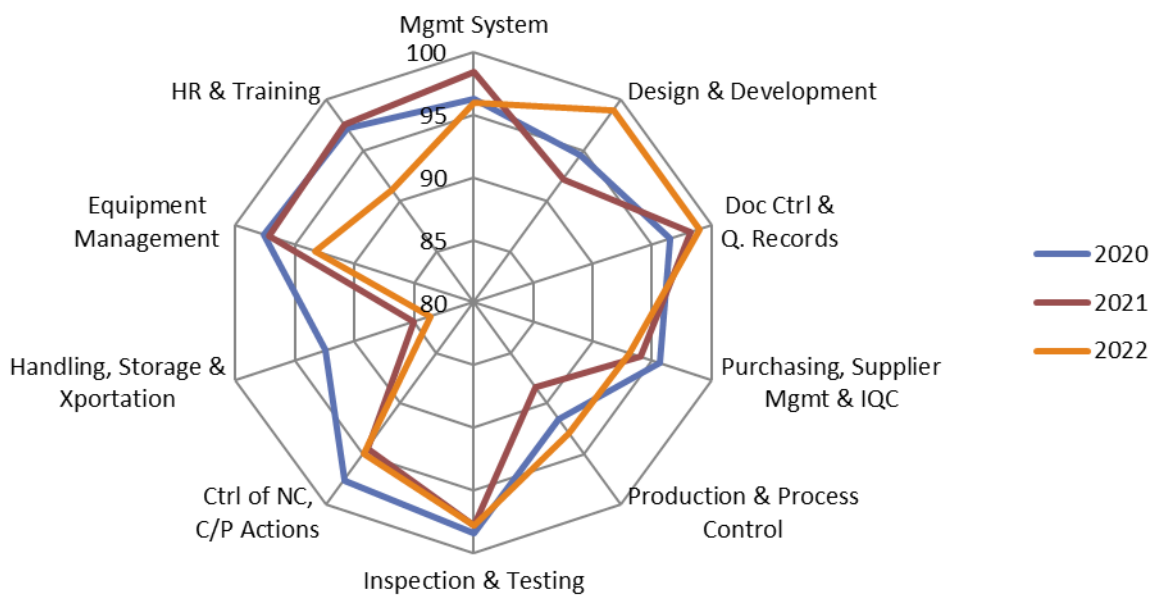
Mgmt System
100
95
90
85
80
Design & Development
Doc Ctrl & Q. Records
Purchasing, Supplier Mgmt & IQC
Production & Process Control
Inspection & Testing
Ctrl of NC, C/P Actions
Handling, Storage & Xportation
Equipment Management
HR & Training

2020
2021
2022